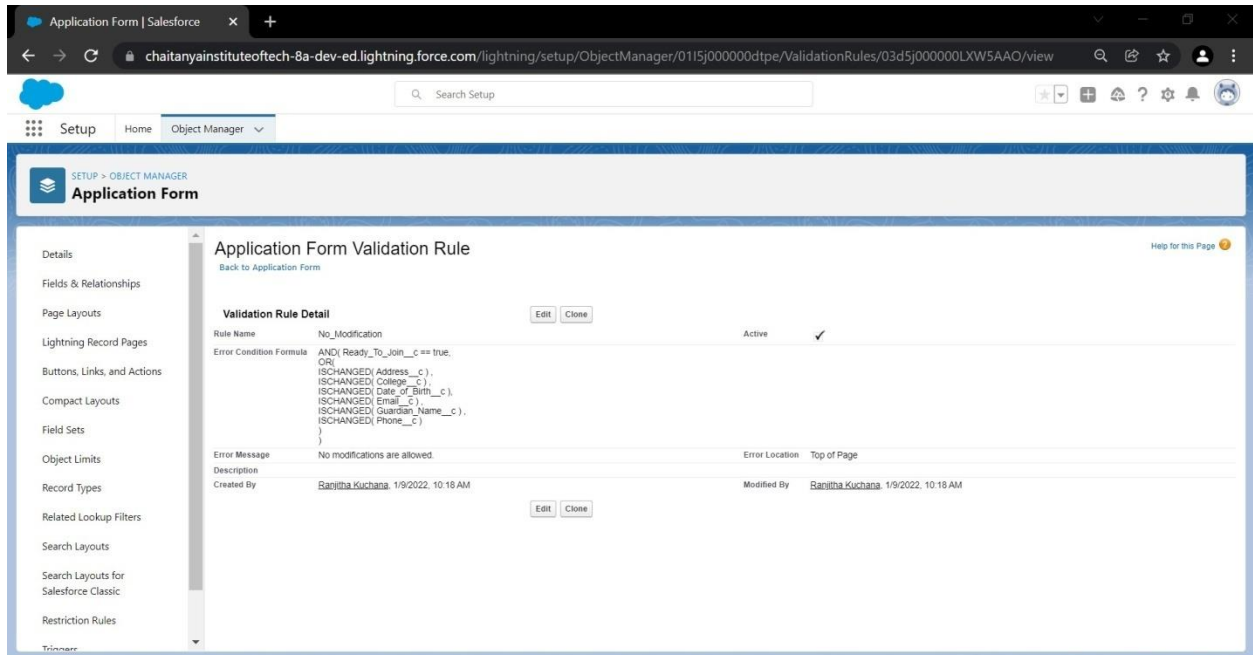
Application Form | Salesforce × +

chaitanyainstituteoftech-8a-dev-ed.lightning.force.com/lightning/setup/ObjectManager/01I5j000000dtpe/ValidationRules/03d5j000000LXW5AAO/view

Search Setup

Setup Home Object Manager

SETUP > OBJECT MANAGER
Application Form

Details
Fields & Relationships
Page Layouts
Lightning Record Pages
Buttons, Links, and Actions
Compact Layouts
Field Sets
Object Limits
Record Types
Related Lookup Filters
Search Layouts
Search Layouts for Salesforce Classic
Restriction Rules
Triggers

Application Form Validation Rule
Back to Application Form

Help for this Page

Validation Rule Detail
Edit Clone

| | | | |
|---|---|---|---|
| Rule Name | No_Modification | Active | ✓ |
| Error Condition Formula | AND( Ready_To_Join__c == true, OR( ISCHANGED( Address__c ), ISCHANGED( College__c ), ISCHANGED( Date_of_Birth__c ), ISCHANGED( Email__c ), ISCHANGED( Guardian_Name__c ), ISCHANGED( Phone__c ) ) ) | | |
| Error Message | No modifications are allowed. | Error Location | Top of Page |
| Description | | | |
| Created By | Ranjitha Kuchana, 1/9/2022, 10:18 AM | Modified By | Ranjitha Kuchana, 1/9/2022, 10:18 AM |

Edit Clone